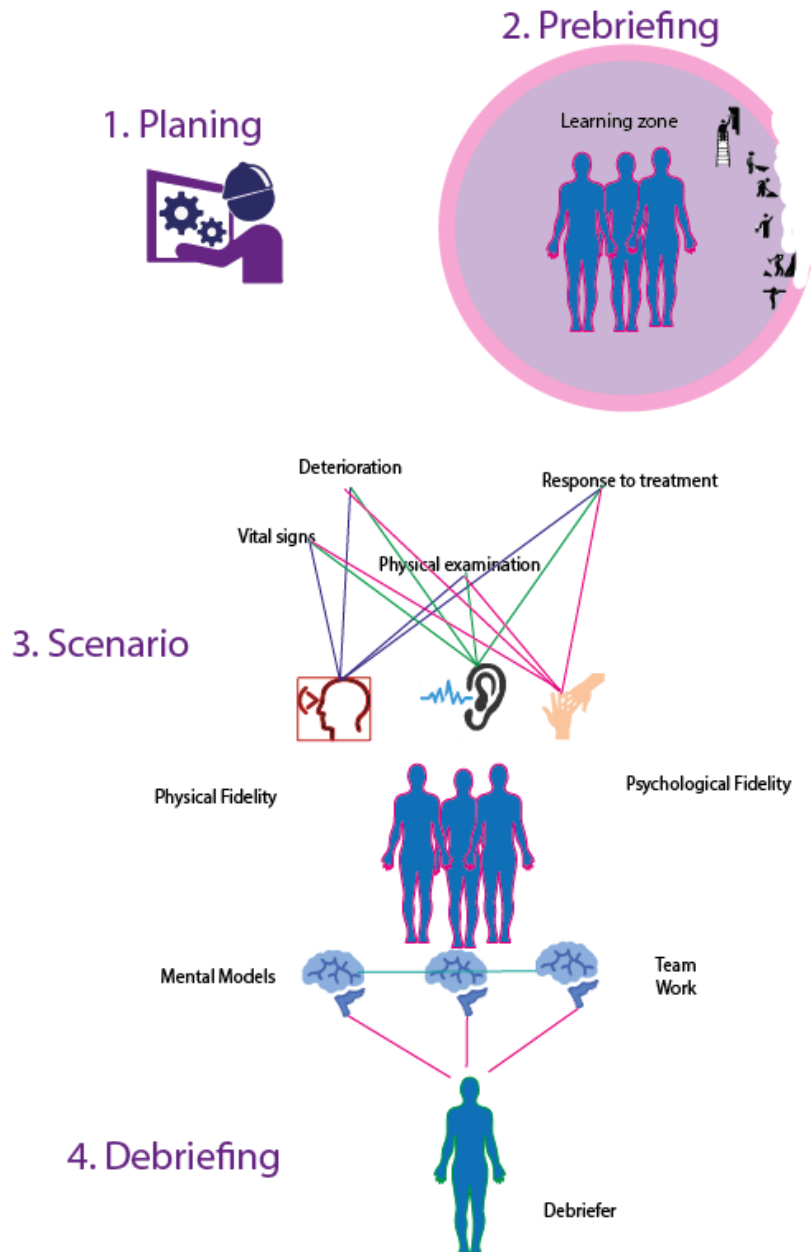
2. Prebriefing

1. Planing

Learning zone

Deterioration

Response to treatment

Vital signs

Physical examination

3. Scenario

Physical Fidelity

Psychological Fidelity

Mental Models

Team Work

4. Debriefing

Debriefer